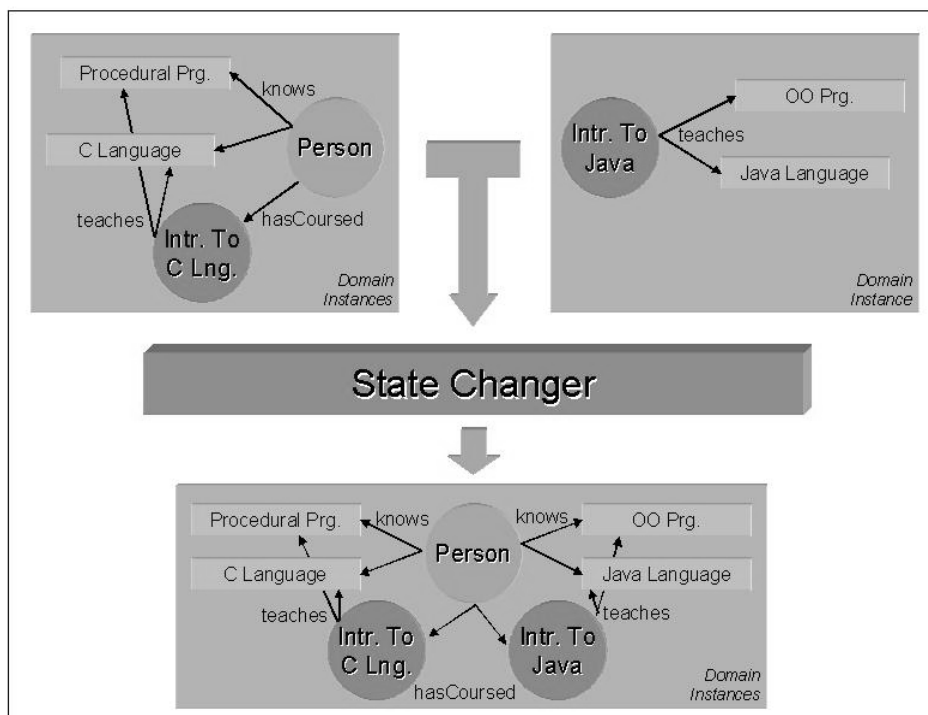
Procedural Prg.
knows
C Language
Person
teaches
hasCoursed
Intr. To C Lng.
Domain Instances

Intr. To Java
teaches
OO Prg.
Java Language
Domain Instance

State Changer

Procedural Prg.
knows
Person
knows
OO Prg.
C Language
Java Language
teaches
teaches
Intr. To C Lng.
Intr. To Java
hasCoursed
Domain Instances